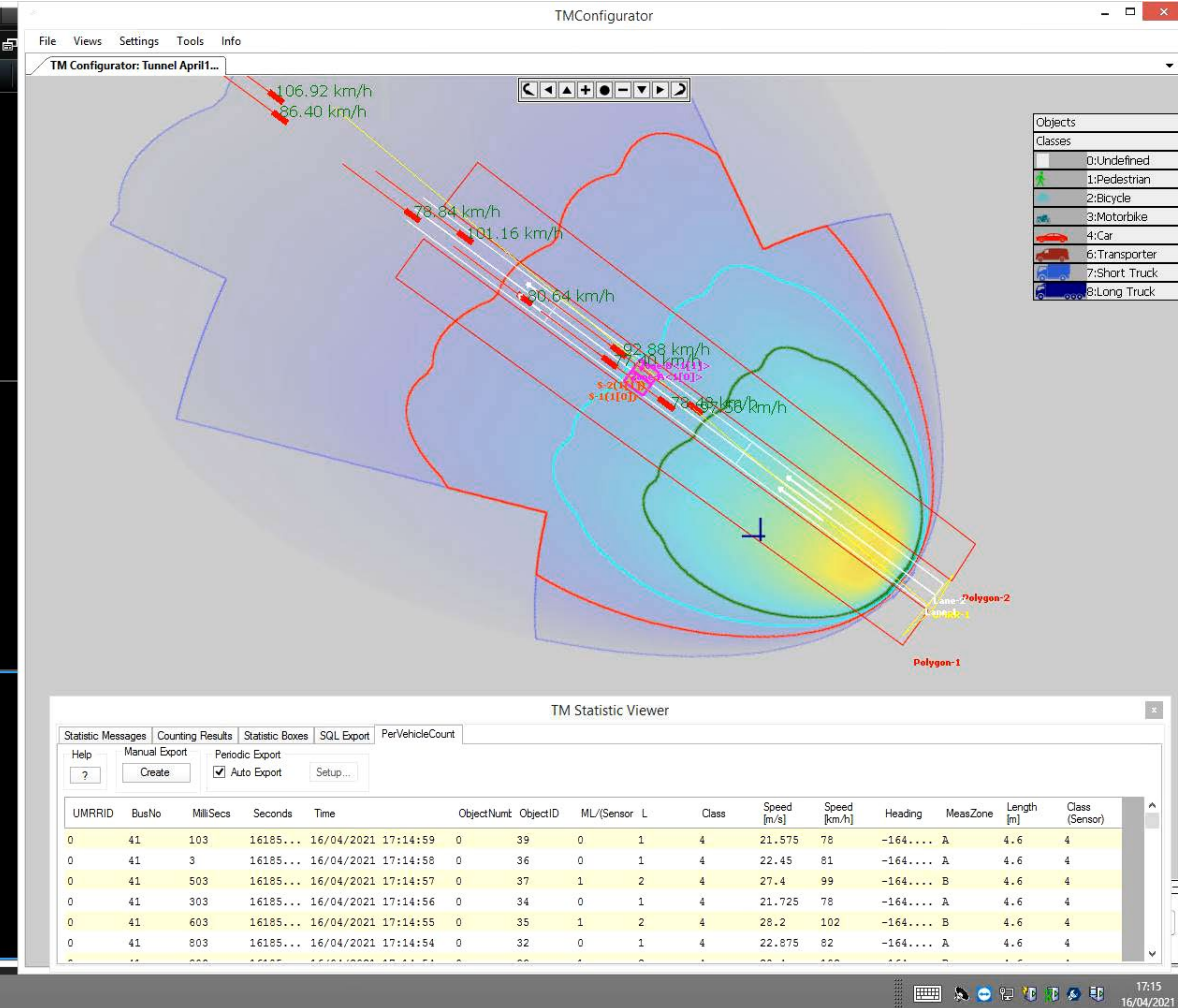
TMConfigurator

File Views Settings Tools Info

TM Configurator: Tunnel April1...

106.92 km/h
86.40 km/h
78.84 km/h
101.16 km/h
90.64 km/h
92.88 km/h
77.40 km/h
78.48 km/h
92.58 km/h

S-2(1[1])
S-1(1[0])

Lane-2
Lane-1
Polygon-2
Polygon-1

Objects
Classes
0:Undefined
1:Pedestrian
2:Bicycle
3:Motorbike
4:Car
6:Transporter
7:Short Truck
8:Long Truck

TM Statistic Viewer

Statistic Messages | Counting Results | Statistic Boxes | SQL Export | PerVehicleCount

Help
?
Manual Export
Create
Periodic Export
Auto Export
Setup...

| UMRRID | BusNo | MilliSecs | Seconds | Time | ObjectNumb | ObjectID | ML/(Sensor | L | Class | Speed [m/s] | Speed [km/h] | Heading | MeasZone | Length [m] | Class (Sensor) |
|---|---|---|---|---|---|---|---|---|---|---|---|---|---|---|---|
| 0 | 41 | 103 | 16185... | 16/04/2021 17:14:59 | 0 | 39 | 0 | 1 | 4 | 21.575 | 78 | -164.... | A | 4.6 | 4 |
| 0 | 41 | 3 | 16185... | 16/04/2021 17:14:58 | 0 | 36 | 0 | 1 | 4 | 22.45 | 81 | -164.... | A | 4.6 | 4 |
| 0 | 41 | 503 | 16185... | 16/04/2021 17:14:57 | 0 | 37 | 1 | 2 | 4 | 27.4 | 99 | -164.... | B | 4.6 | 4 |
| 0 | 41 | 303 | 16185... | 16/04/2021 17:14:56 | 0 | 34 | 0 | 1 | 4 | 21.725 | 78 | -164.... | A | 4.6 | 4 |
| 0 | 41 | 603 | 16185... | 16/04/2021 17:14:55 | 0 | 35 | 1 | 2 | 4 | 28.2 | 102 | -164.... | B | 4.6 | 4 |
| 0 | 41 | 803 | 16185... | 16/04/2021 17:14:54 | 0 | 32 | 0 | 1 | 4 | 22.875 | 82 | -164.... | A | 4.6 | 4 |

17:15
16/04/2021